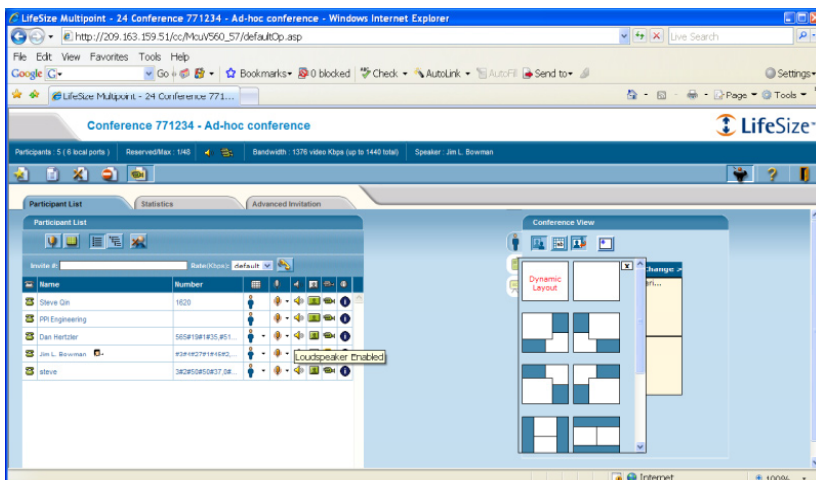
LifeSize Multipoint - 24 Conference 771234 - Ad-hoc conference - Windows Internet Explorer

http://209.163.159.51/cc/McuV560_57/defaultOp.asp

Live Search

File Edit View Favorites Tools Help

Google G Go Bookmarks 0 blocked Check AutoLink AutoFill Send to Settings

LifeSize Multipoint - 24 Conference 771...

Page Tools

Conference 771234 - Ad-hoc conference

LifeSize

Participants : 5 ( 6 local ports ) Reserved/Max : 1/48 Bandwidth : 1376 video Kbps (up to 1440 total) Speaker : Jim L. Bowman

Participant List Statistics Advanced Invitation

Participant List

Conference View

Invite #: Rate(Kbps): default

| Name | Number |
|---|---|
| Steve Qin | 1620 |
| PPI Engineering | |
| Dan Hertzler | 565#1$#1#35,#51... |
| Jim L. Bowman | #3#1#27#1#45#3... |
| steve | 3#2#50#50#37,0#... |

Loudspeaker Enabled

Dynamic Layout

Change

Internet

100%